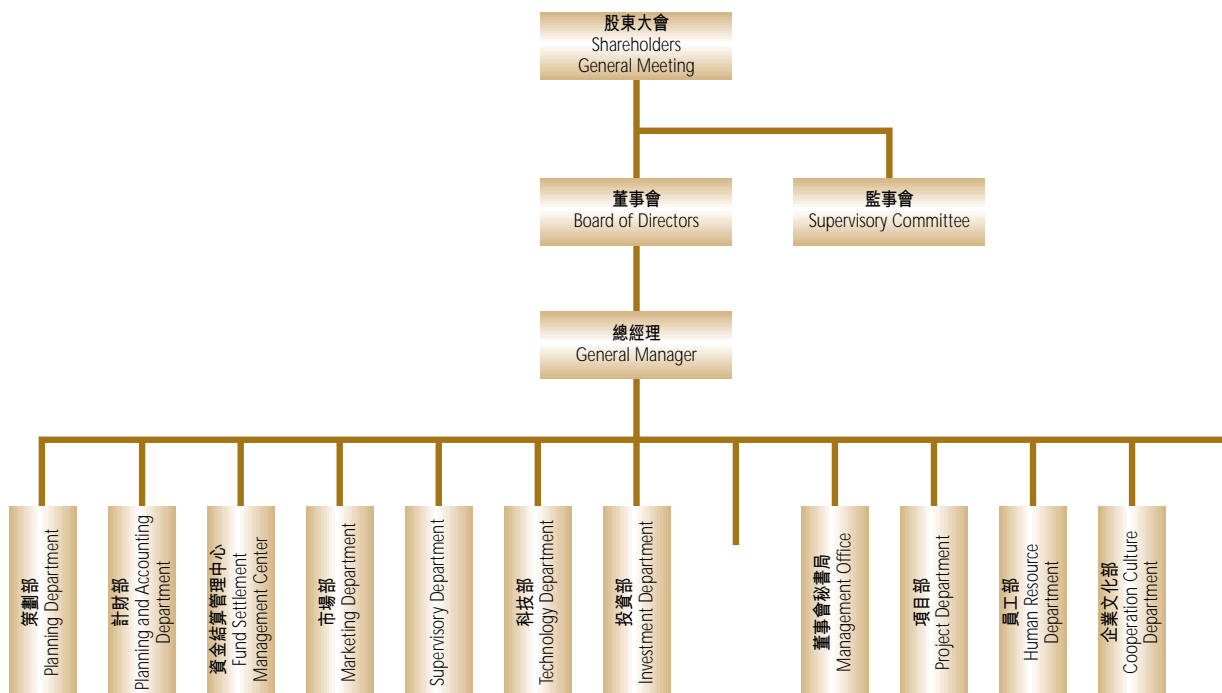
股東大會
Shareholders General Meeting

董事會
Board of Directors

監事會
Supervisory Committee

總經理
General Manager

策劃部
Planning Department

計財部
Planning and Accounting Department

資金結算管理中心
Fund Settlement Management Center

市場部
Marketing Department

Supervisory Department

科技部
Technology Department

投資部
Investment Department

董事會秘書局
Management Office

項目部
Project Department

員工部
Human Resource Department

企業文化部
Cooperation Culture Department